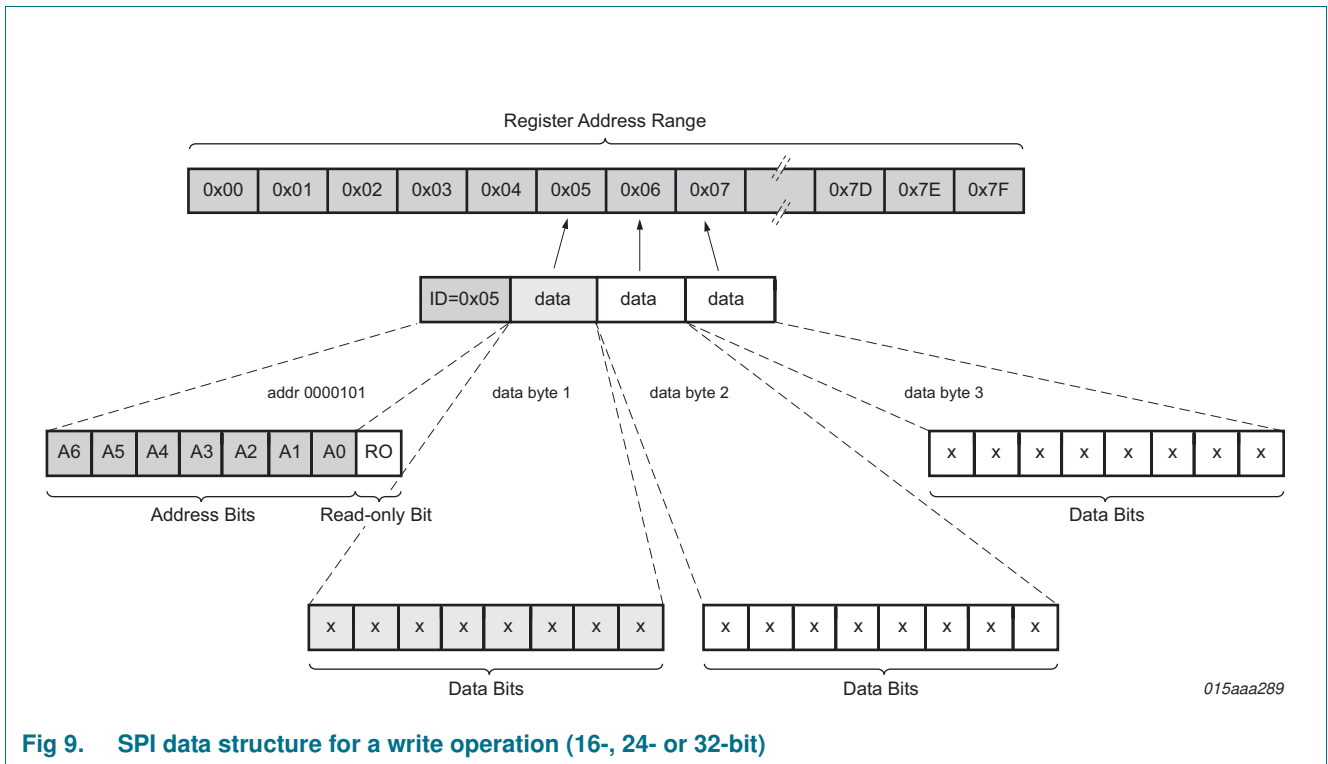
Register Address Range

| 0x00 | 0x01 | 0x02 | 0x03 | 0x04 | 0x05 | 0x06 | 0x07 | | 0x7D | 0x7E | 0x7F |
|---|---|---|---|---|---|---|---|---|---|---|---|

| ID=0x05 | data | data | data |
|---|---|---|---|

addr 0000101

data byte 1

data byte 2

data byte 3

| A6 | A5 | A4 | A3 | A2 | A1 | A0 | RO |
|---|---|---|---|---|---|---|---|

Address Bits

Read-only Bit

| x | x | x | x | x | x | x | x |
|---|---|---|---|---|---|---|---|

Data Bits

| x | x | x | x | x | x | x | x |
|---|---|---|---|---|---|---|---|

Data Bits

| x | x | x | x | x | x | x | x |
|---|---|---|---|---|---|---|---|

Data Bits

015aaa289

Fig 9. SPI data structure for a write operation (16-, 24- or 32-bit)